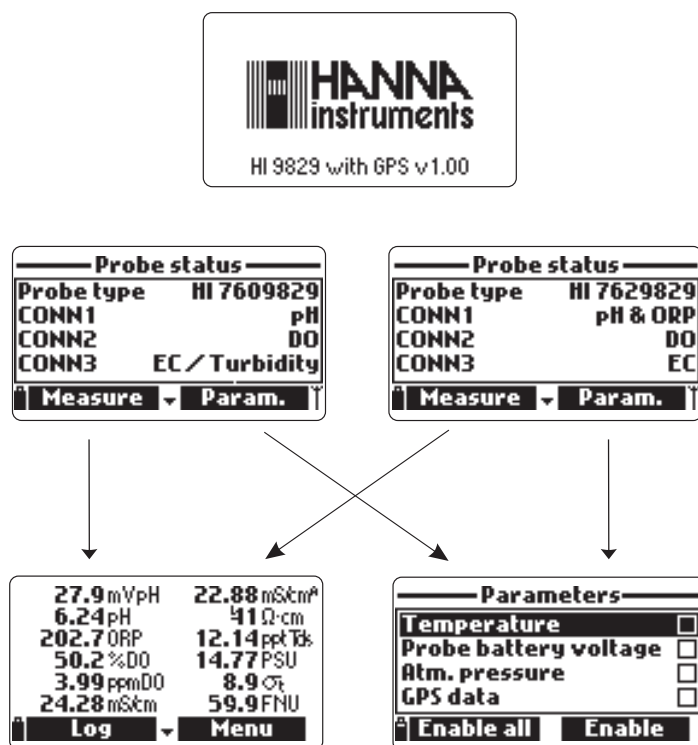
HANNA instruments

HI 9829 with GPS v1.00

Probe status

| Probe type | HI 7609829 |
|---|---|
| CONN1 | pH |
| CONN2 | DO |
| CONN3 | EC / Turbidity |

Measure Param.

Probe status

| Probe type | HI 7629829 |
|---|---|
| CONN1 | pH & ORP |
| CONN2 | DO |
| CONN3 | EC |

Measure Param.

27.9 mVpH
6.24 pH
202.7 ORP
50.2 %DO
3.99 ppmDO
24.28 mS/cm
22.88 mS/cm$^A$
41 Ω·cm
12.14 ppt Tds
14.77 PSU
8.9 $\sigma_t$
59.9 FNU

Log Menu

Parameters

Temperature
Probe battery voltage
Atm. pressure
GPS data

Enable all Enable